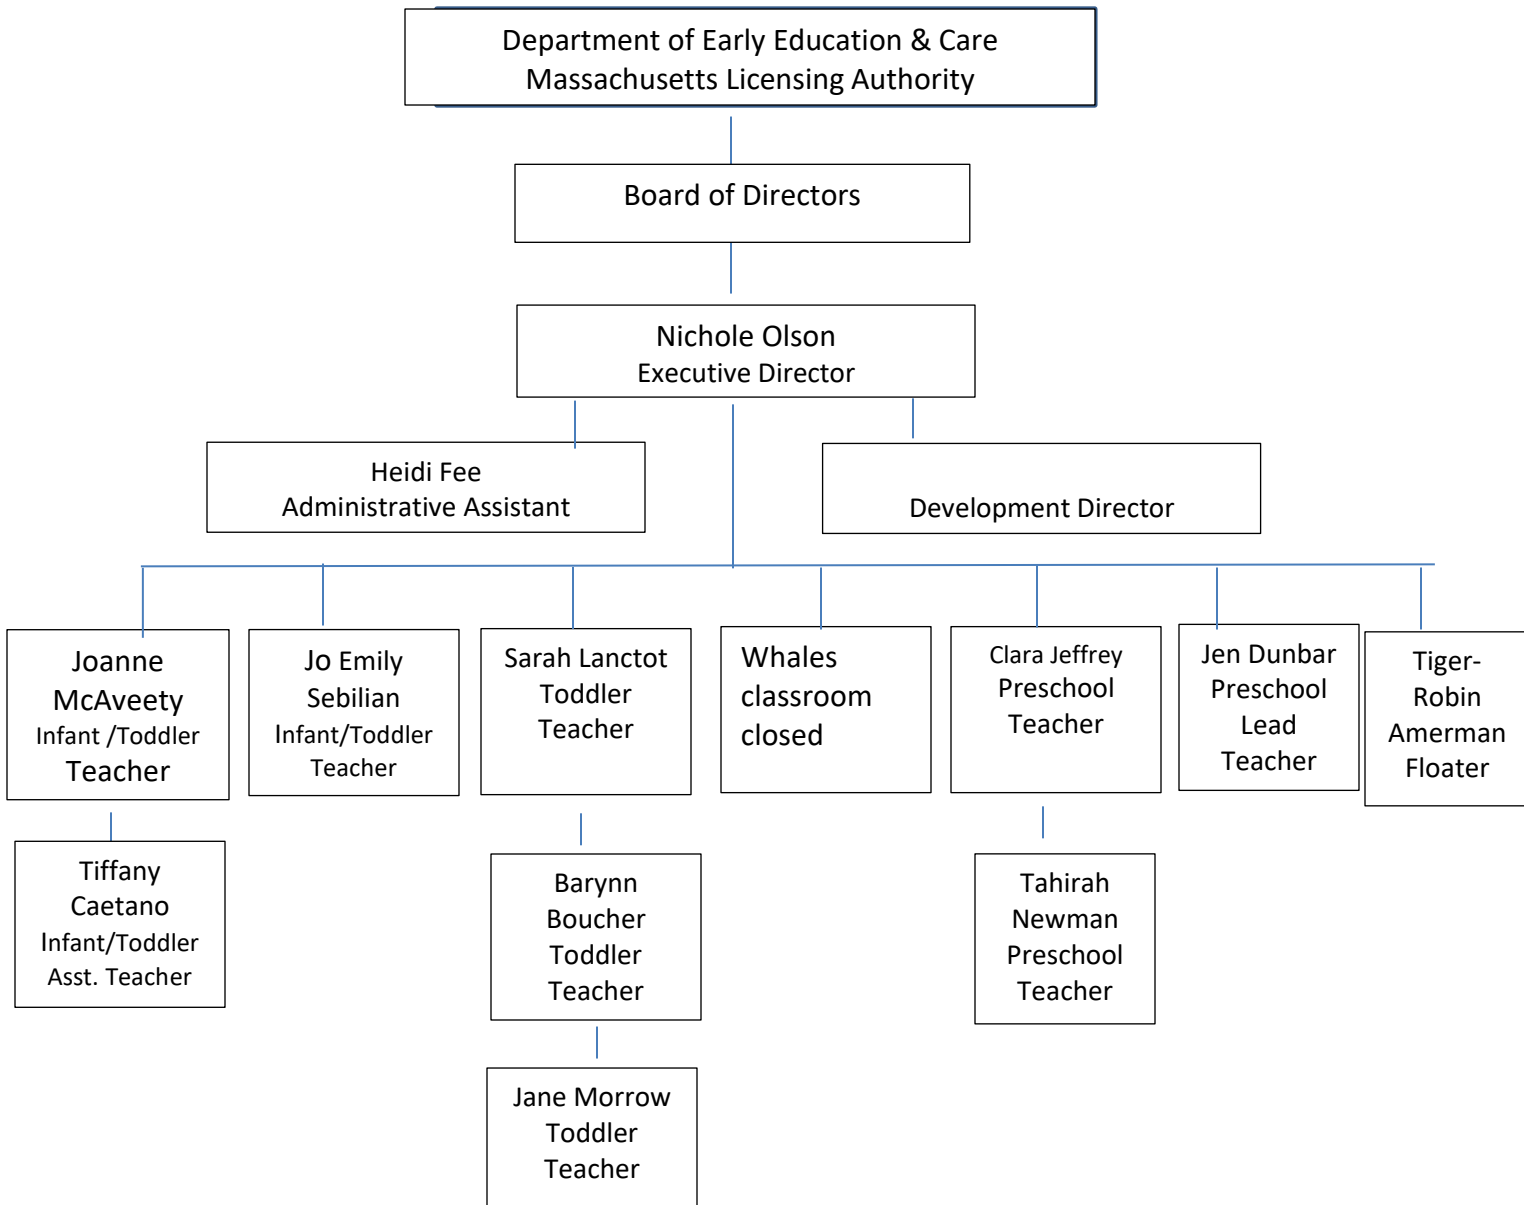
Department of Early Education & Care
Massachusetts Licensing Authority

Board of Directors

Nichole Olson
Executive Director

Heidi Fee
Administrative Assistant

Development Director

Joanne McAveety
Infant /Toddler
Teacher

Jo Emily Sebilian
Infant/Toddler
Teacher

Sarah Lanctot
Toddler
Teacher

Whales classroom closed

Clara Jeffrey
Preschool
Teacher

Jen Dunbar
Preschool
Lead
Teacher

Tiger-Robin Amerman
Floater

Tiffany Caetano
Infant/Toddler
Asst. Teacher

Barynn Boucher
Toddler
Teacher

Tahirah Newman
Preschool
Teacher

Jane Morrow
Toddler
Teacher